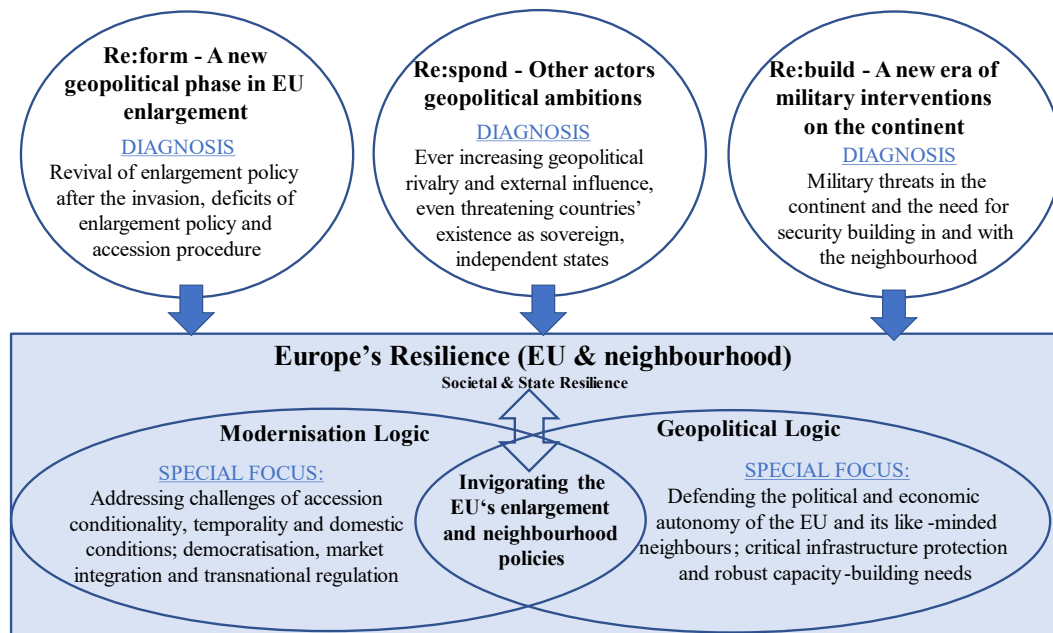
Re:form - A new geopolitical phase in EU enlargement

DIAGNOSIS

Revival of enlargement policy after the invasion, deficits of enlargement policy and accession procedure

Re:spond - Other actors geopolitical ambitions

DIAGNOSIS

Ever increasing geopolitical rivalry and external influence, even threatening countries' existence as sovereign, independent states

Re:build - A new era of military interventions on the continent

DIAGNOSIS

Military threats in the continent and the need for security building in and with the neighbourhood

Europe's Resilience (EU & neighbourhood)

Societal & State Resilience

Modernisation Logic

SPECIAL FOCUS:

Addressing challenges of accession conditionality, temporality and domestic conditions; democratisation, market integration and transnational regulation

Invigorating the EU's enlargement and neighbourhood policies

Geopolitical Logic

SPECIAL FOCUS:

Defending the political and economic autonomy of the EU and its like-minded neighbours; critical infrastructure protection and robust capacity-building needs